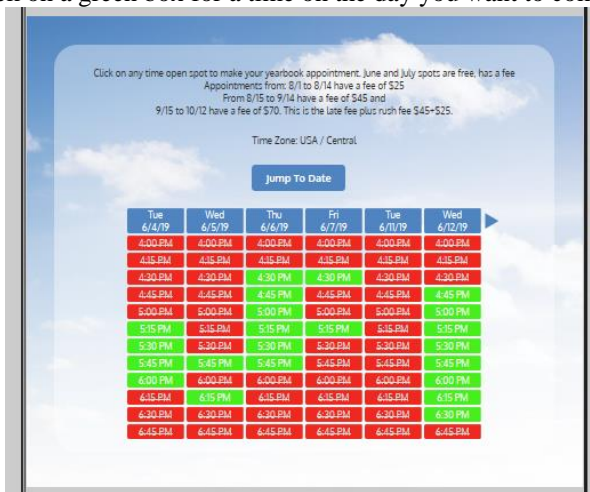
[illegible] on a green box for a time on the day you want to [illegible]

Click on any time open spot to make your yearbook appointment. June and July spots are free, has a fee Appointments from: 8/1 to 8/14 have a fee of $25 From 8/15 to 9/14 have a fee of $45 and 9/15 to 10/12 have a fee of $70. This is the late fee plus rush fee $45+$25.

Time Zone: USA / Central

Jump To Date

| Tue 6/4/19 | Wed 6/5/19 | Thu 6/6/19 | Fri 6/7/19 | Tue 6/11/19 | Wed 6/12/19 |
|---|---|---|---|---|---|
| 4:00 PM | 4:00 PM | 4:00 PM | 4:00 PM | 4:00 PM | 4:00 PM |
| 4:15 PM | 4:15 PM | 4:15 PM | 4:15 PM | 4:15 PM | 4:15 PM |
| 4:30 PM | 4:30 PM | 4:30 PM | 4:30 PM | 4:30 PM | 4:30 PM |
| 4:45 PM | 4:45 PM | 4:45 PM | 4:45 PM | 4:45 PM | 4:45 PM |
| 5:00 PM | 5:00 PM | 5:00 PM | 5:00 PM | 5:00 PM | 5:00 PM |
| 5:15 PM | 5:15 PM | 5:15 PM | 5:15 PM | 5:15 PM | 5:15 PM |
| 5:30 PM | 5:30 PM | 5:30 PM | 5:30 PM | 5:30 PM | 5:30 PM |
| 5:45 PM | 5:45 PM | 5:45 PM | 5:45 PM | 5:45 PM | 5:45 PM |
| 6:00 PM | 6:00 PM | 6:00 PM | 6:00 PM | 6:00 PM | 6:00 PM |
| 6:15 PM | 6:15 PM | 6:15 PM | 6:15 PM | 6:15 PM | 6:15 PM |
| 6:30 PM | 6:30 PM | 6:30 PM | 6:30 PM | 6:30 PM | 6:30 PM |
| 6:45 PM | 6:45 PM | 6:45 PM | 6:45 PM | 6:45 PM | 6:45 PM |